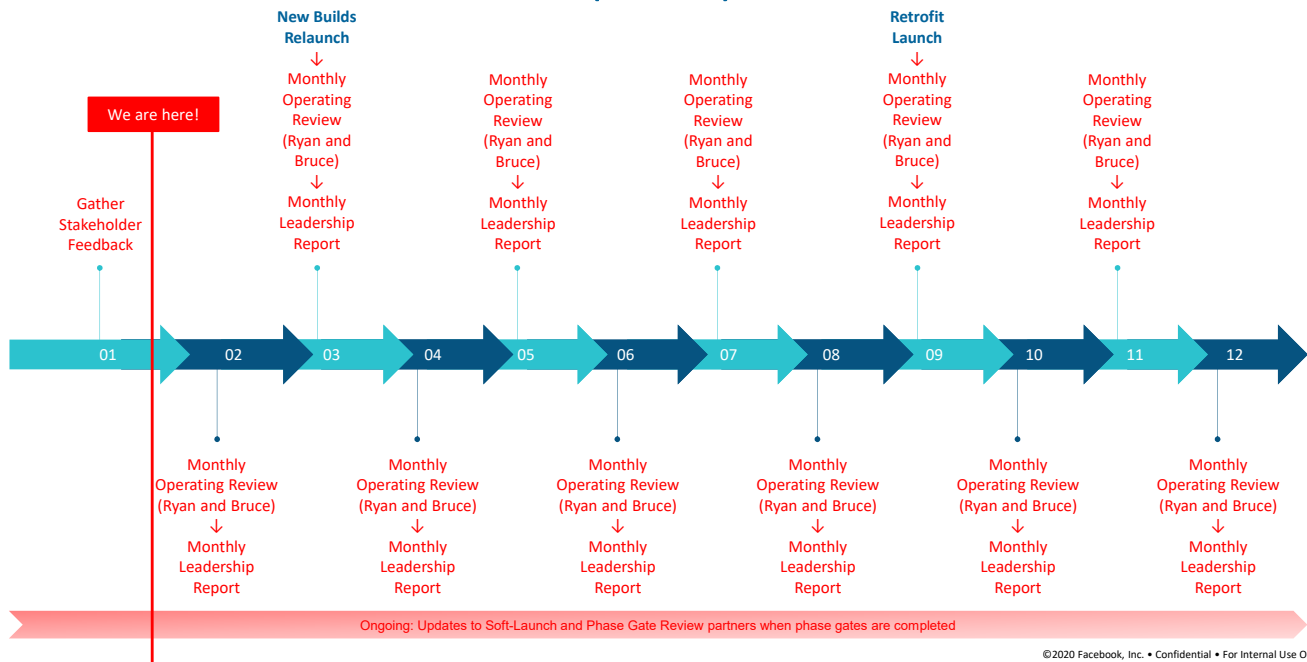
New Builds Relaunch
↓
Monthly Operating Review (Ryan and Bruce)
↓
Monthly Leadership Report

Retrofit Launch
↓
Monthly Operating Review (Ryan and Bruce)
↓
Monthly Leadership Report

We are here!

Gather Stakeholder Feedback

Monthly Operating Review (Ryan and Bruce)
↓
Monthly Leadership Report

Monthly Operating Review (Ryan and Bruce)
↓
Monthly Leadership Report

Monthly Operating Review (Ryan and Bruce)
↓
Monthly Leadership Report

01 02 03 04 05 06 07 08 09 10 11 12

Monthly Operating Review (Ryan and Bruce)
↓
Monthly Leadership Report

Monthly Operating Review (Ryan and Bruce)
↓
Monthly Leadership Report

Monthly Operating Review (Ryan and Bruce)
↓
Monthly Leadership Report

Monthly Operating Review (Ryan and Bruce)
↓
Monthly Leadership Report

Monthly Operating Review (Ryan and Bruce)
↓
Monthly Leadership Report

Monthly Operating Review (Ryan and Bruce)
↓
Monthly Leadership Report

Ongoing: Updates to Soft-Launch and Phase Gate Review partners when phase gates are completed

©2020 Facebook, Inc. • Confidential • For Internal Use O